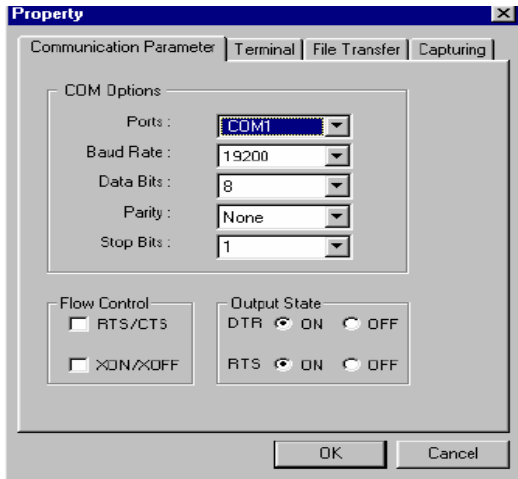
Property

Communication Parameter | Terminal | File Transfer | Capturing

COM Options

Ports : COM1

Baud Rate : 19200

Data Bits : 8

Parity : None

Stop Bits : 1

Flow Control

RTS/CTS

XON/XOFF

Output State

DTR ON OFF

RTS ON OFF

OK

Cancel